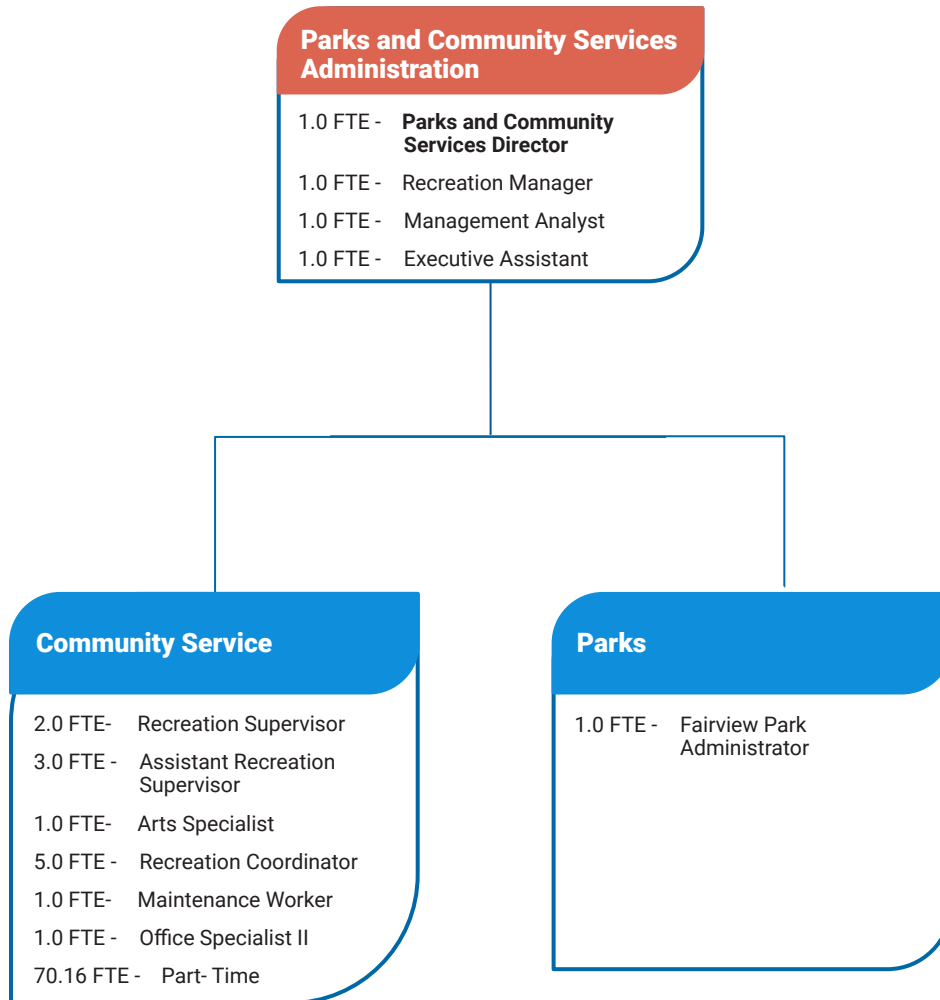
Parks and Community Services Administration

1.0 FTE - Parks and Community Services Director
1.0 FTE - Recreation Manager
1.0 FTE - Management Analyst
1.0 FTE - Executive Assistant

Community Service

2.0 FTE- Recreation Supervisor
3.0 FTE - Assistant Recreation Supervisor
1.0 FTE- Arts Specialist
5.0 FTE - Recreation Coordinator
1.0 FTE- Maintenance Worker
1.0 FTE - Office Specialist II
70.16 FTE - Part- Time

Parks

1.0 FTE - Fairview Park Administrator